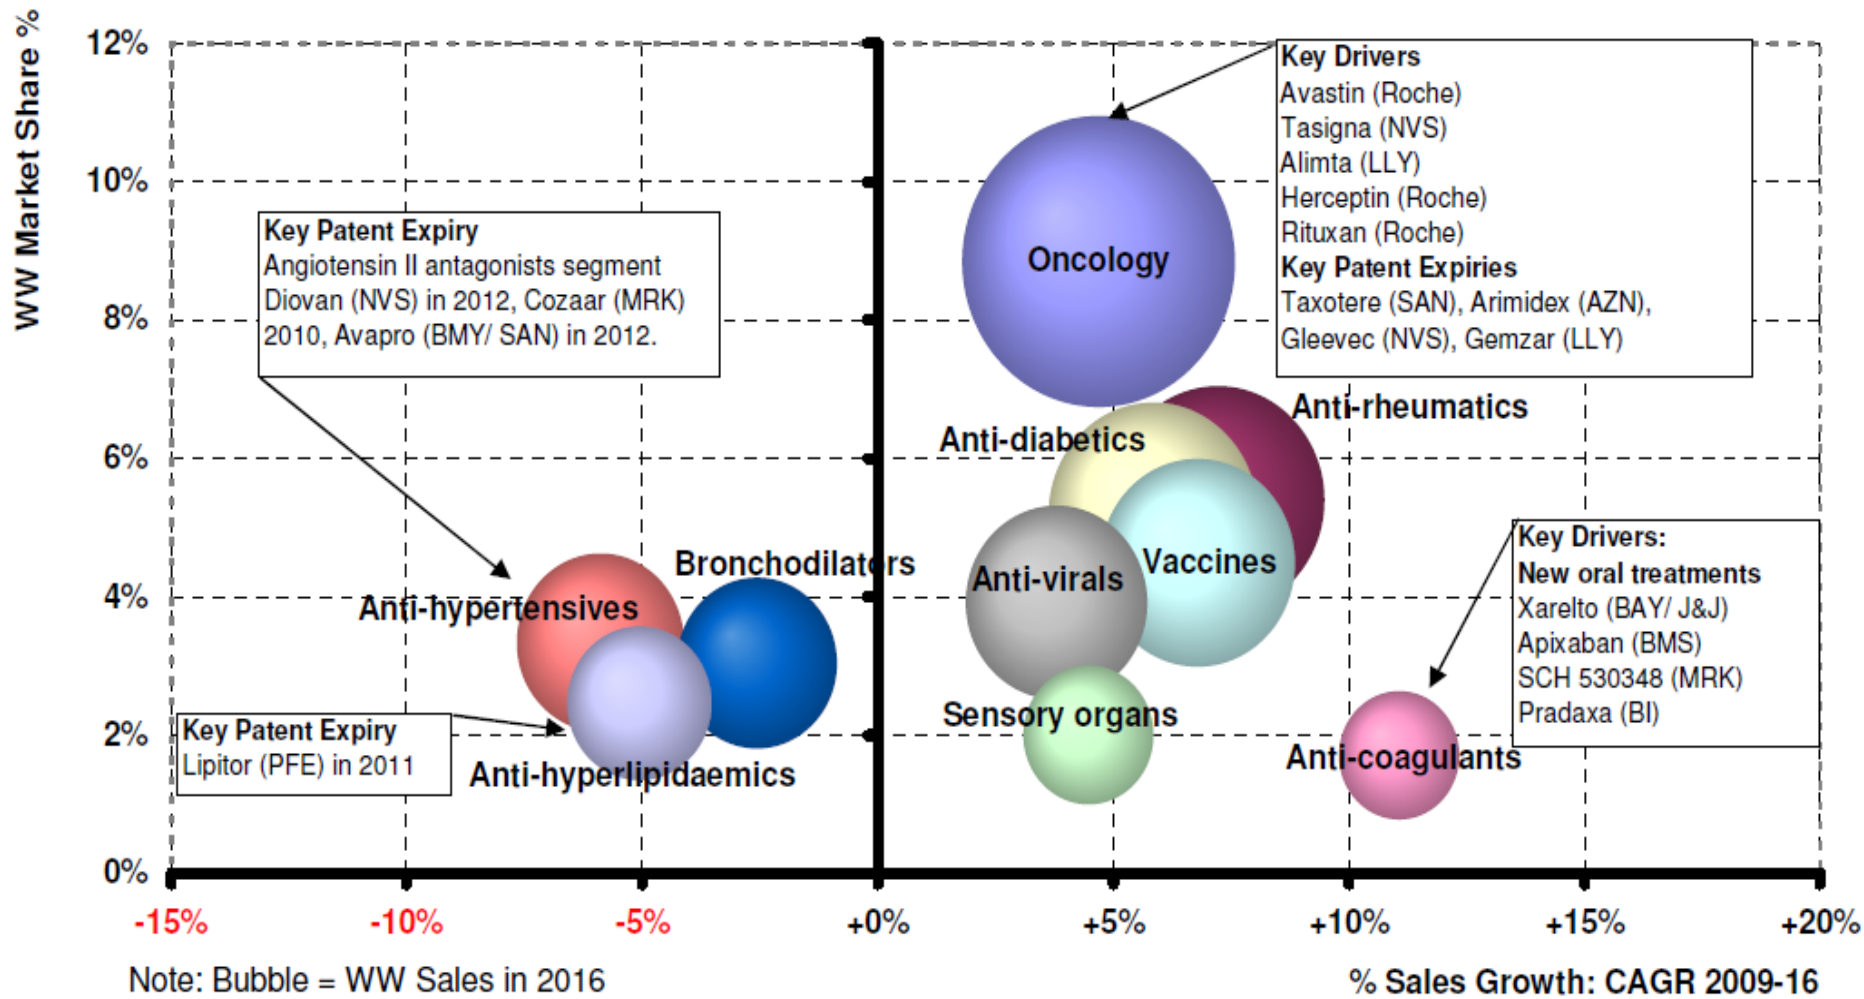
WW Market Share %

12%
10%
8%
6%
4%
2%
0%

Key Drivers
Avastin (Roche)
Tasigna (NVS)
Alimta (LLY)
Herceptin (Roche)
Rituxan (Roche)
Key Patent Expiries
Taxotere (SAN), Arimidex (AZN), Gleevec (NVS), Gemzar (LLY)

Key Patent Expiry
Angiotensin II antagonists segment Diovan (NVS) in 2012, Cozaar (MRK) 2010, Avapro (BMY/ SAN) in 2012.

Oncology

Anti-rheumatics

Anti-diabetics

Bronchodilators

Anti-virals

Vaccines

Anti-hypertensives

Key Drivers:
New oral treatments
Xarelto (BAY/ J&J)
Apixaban (BMS)
SCH 530348 (MRK)
Pradaxa (BI)

Key Patent Expiry
Lipitor (PFE) in 2011

Sensory organs

Anti-coagulants

Anti-hyperlipidaemics

-15% -10% -5% +0% +5% +10% +15% +20%

Note: Bubble = WW Sales in 2016

% Sales Growth: CAGR 2009-16